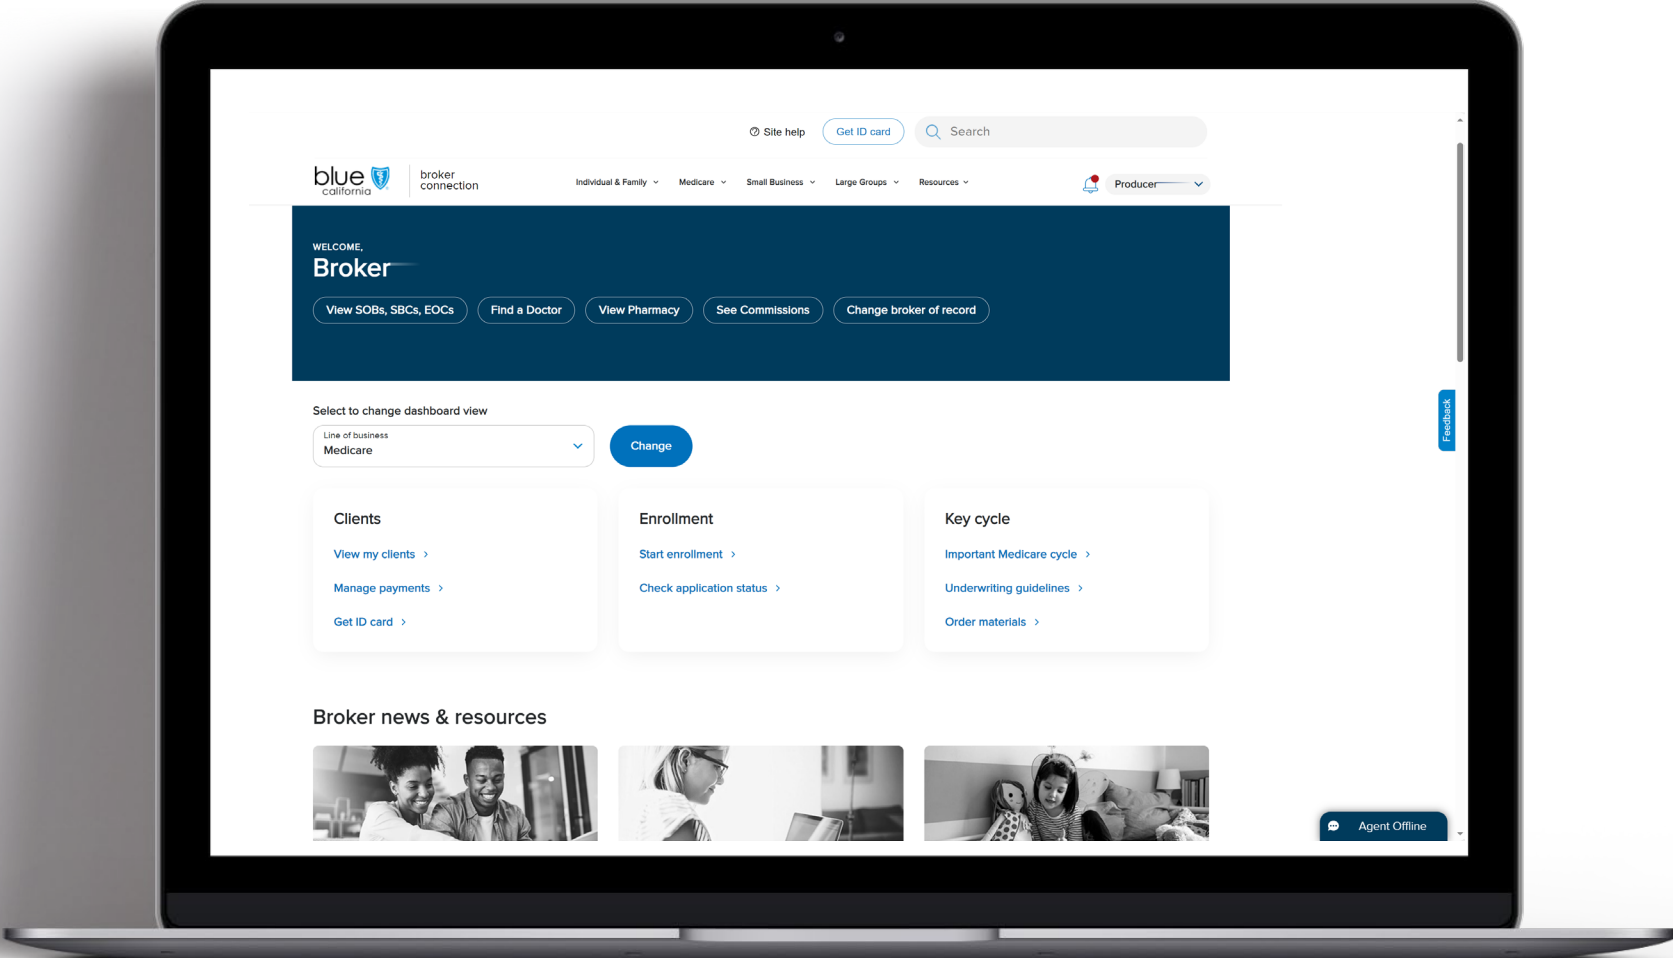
Site help Get ID card Search

blue california broker connection

Individual & Family Medicare Small Business Large Groups Resources

Producer

WELCOME,

Broker

View SOBs, SBCs, EOCs Find a Doctor View Pharmacy See Commissions Change broker of record

Select to change dashboard view

Line of business
Medicare

Change

Clients

View my clients

Manage payments

Get ID card

Enrollment

Start enrollment

Check application status

Key cycle

Important Medicare cycle

Underwriting guidelines

Order materials

Feedback

Broker news & resources

Agent Offline